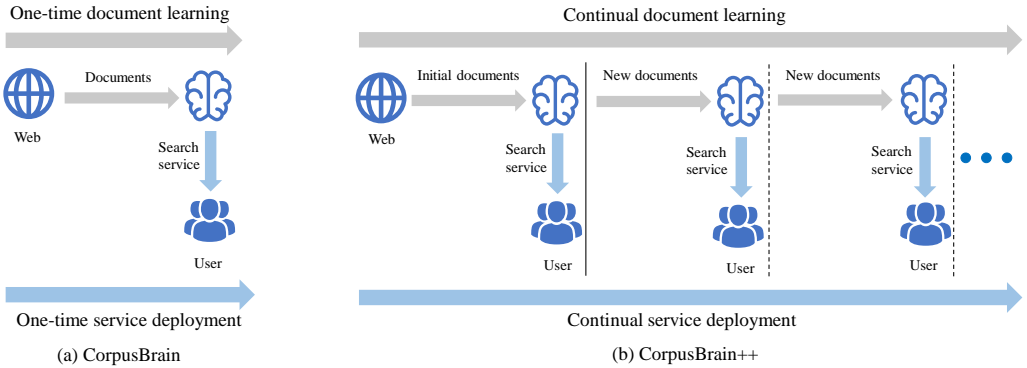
One-time document learning

Documents

Web

Search service

User

One-time service deployment

(a) CorpusBrain

Continual document learning

Initial documents

New documents

New documents

Web

Search service

Search service

Search service

User

User

User

Continual service deployment

(b) CorpusBrain++